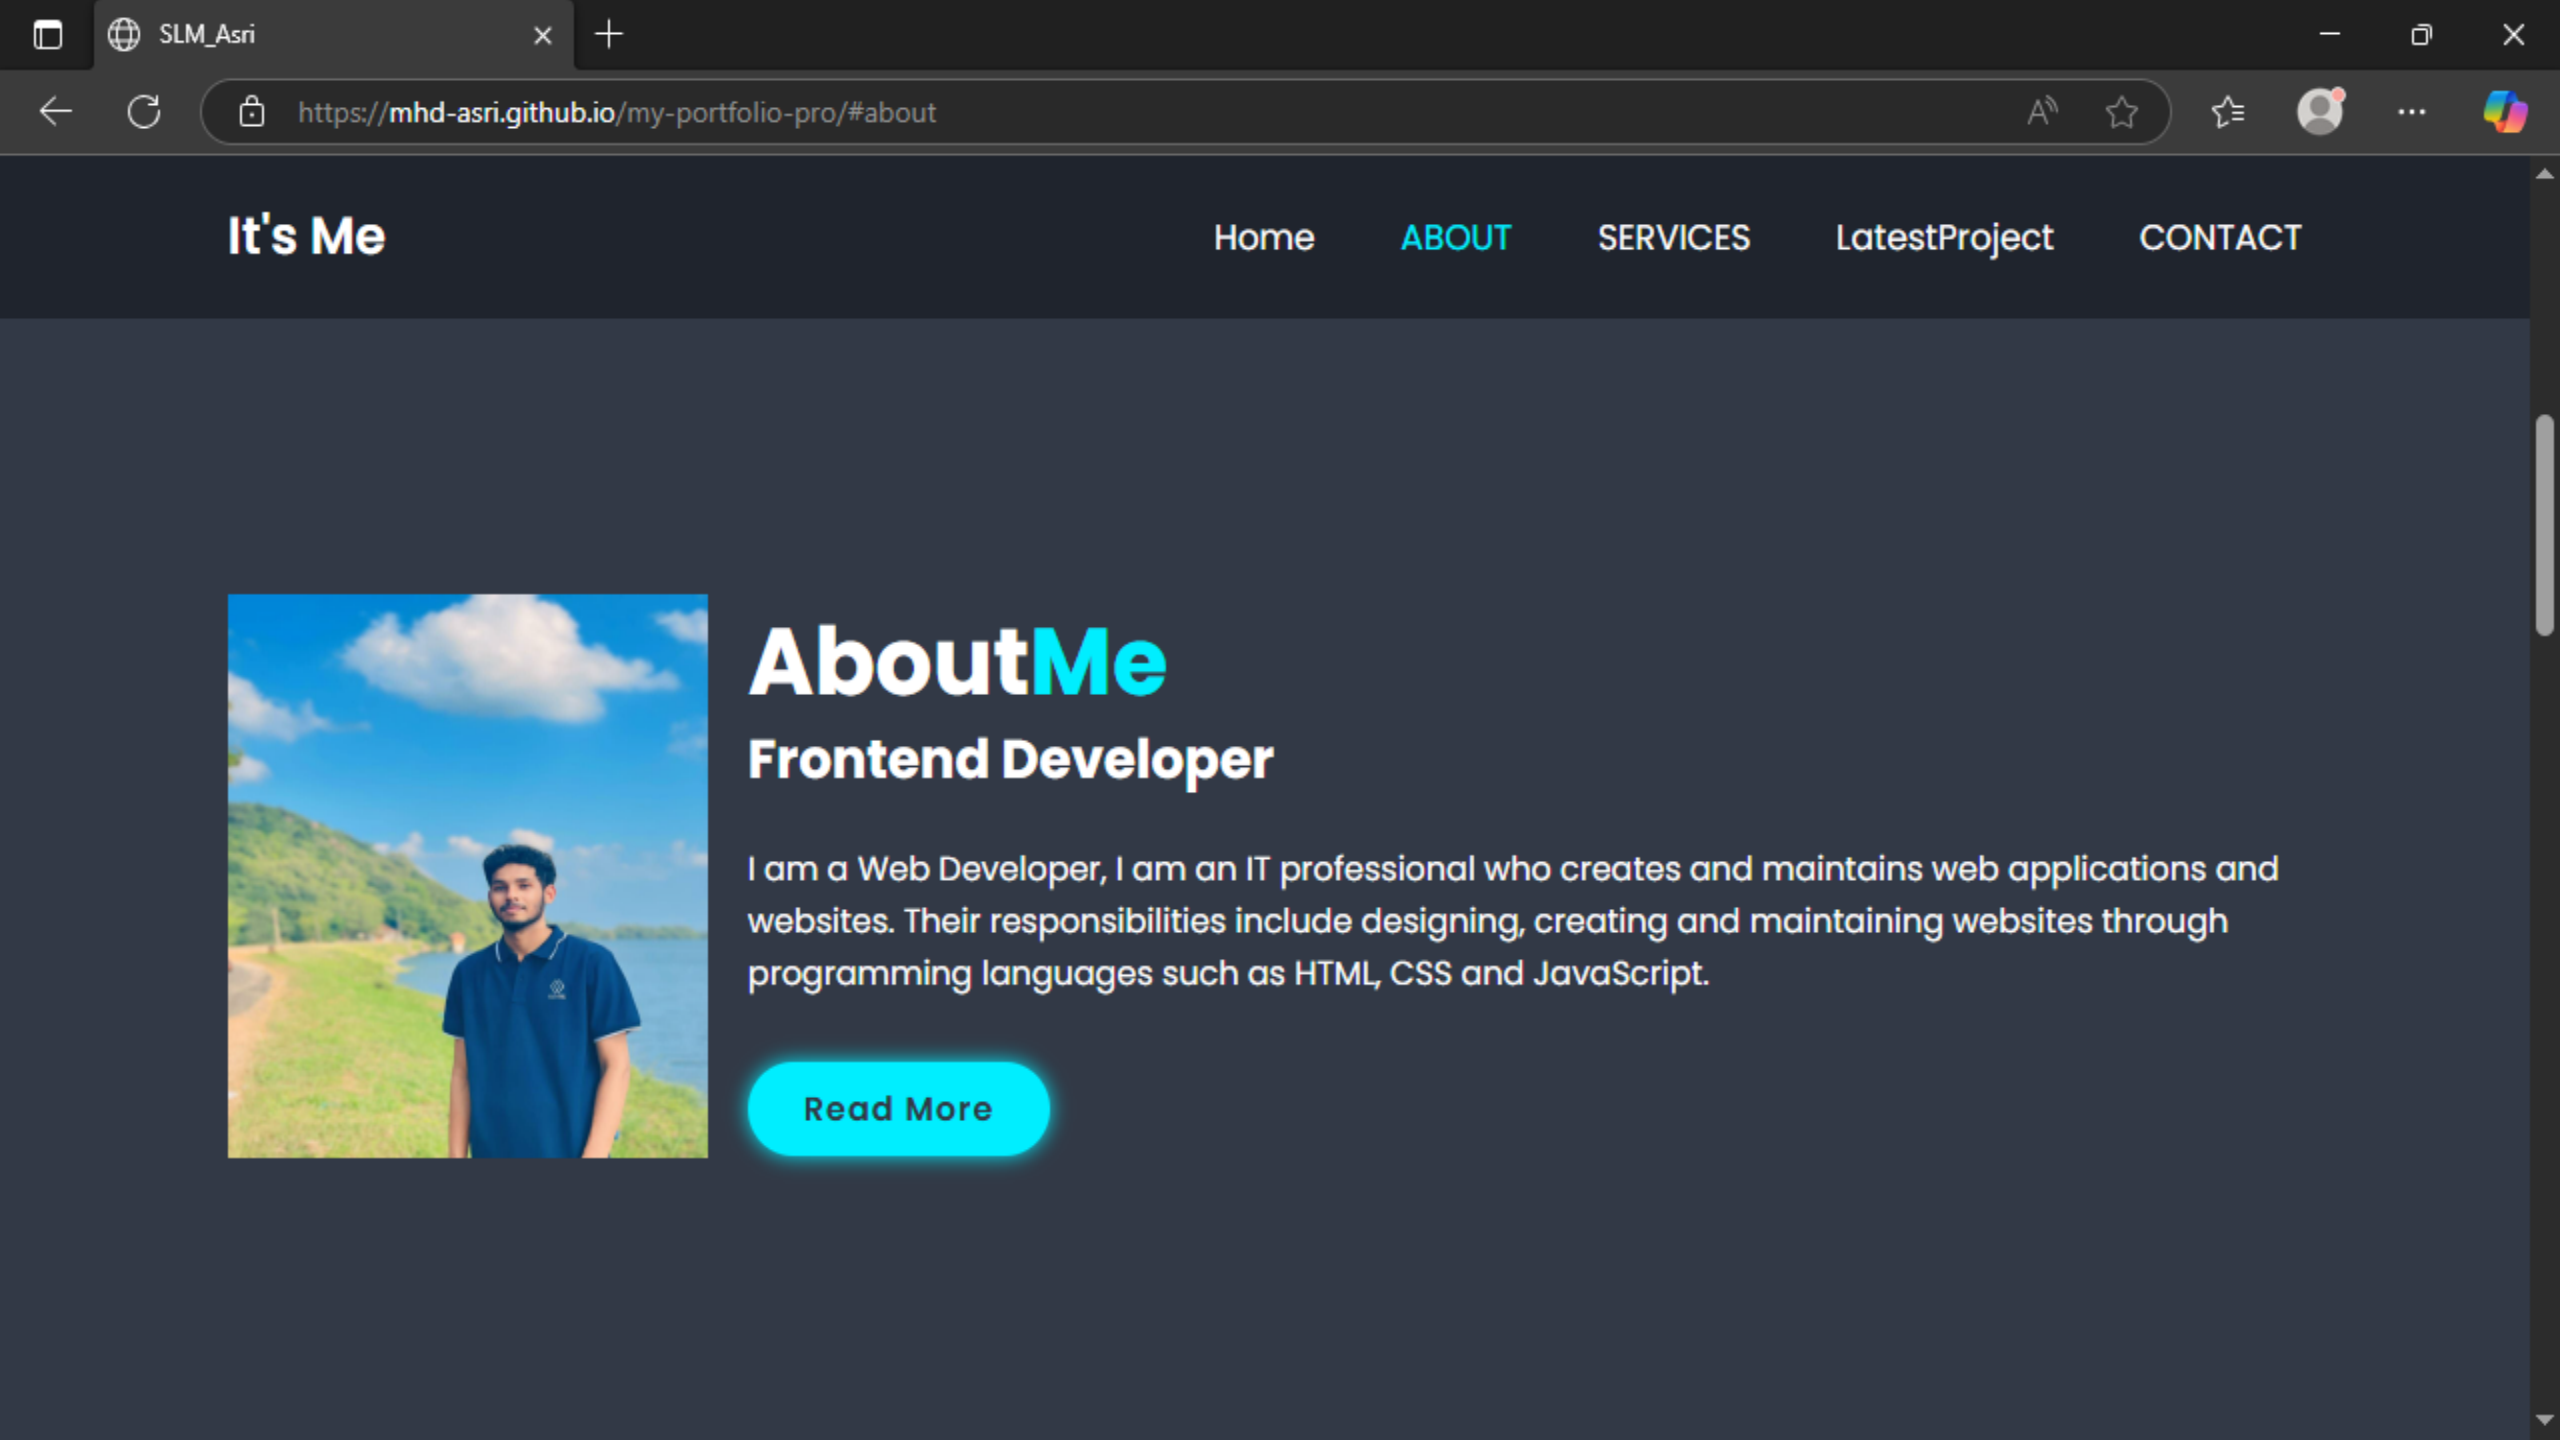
SLM_Asri

https://mhd-asri.github.io/my-portfolio-pro/#about

It's Me

Home ABOUT SERVICES LatestProject CONTACT

AboutMe

Frontend Developer

I am a Web Developer, I am an IT professional who creates and maintains web applications and websites. Their responsibilities include designing, creating and maintaining websites through programming languages such as HTML, CSS and JavaScript.

Read More